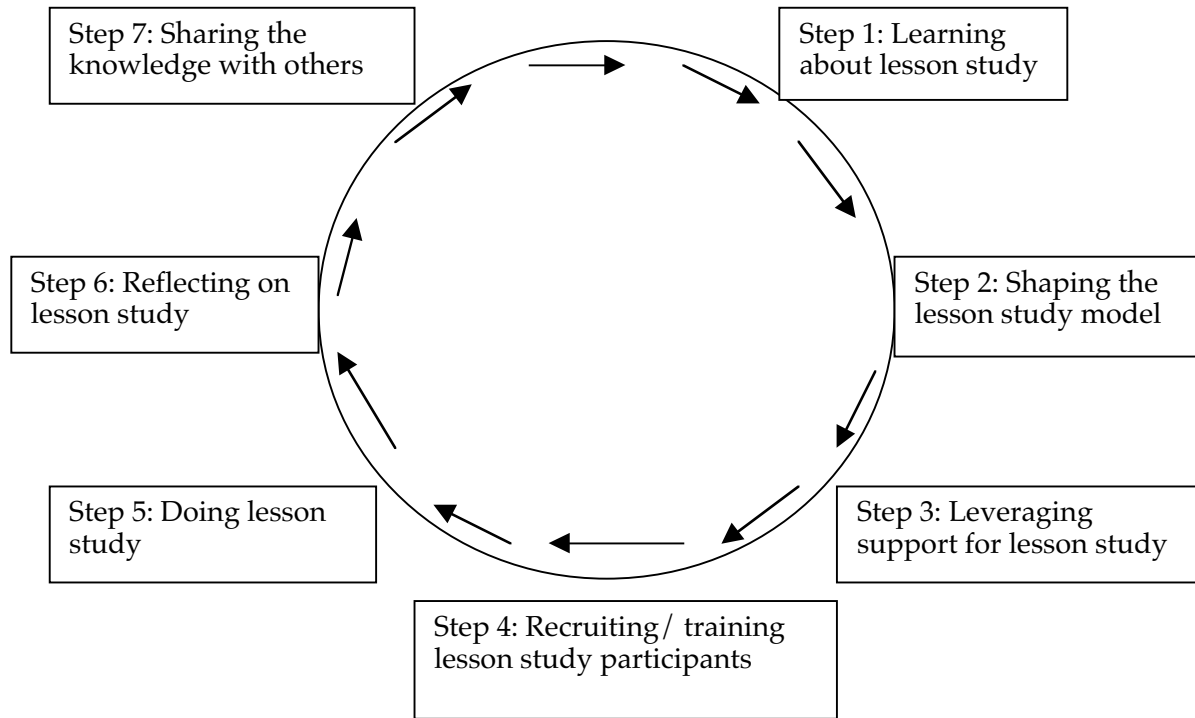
Step 7: Sharing the knowledge with others

Step 1: Learning about lesson study

Step 6: Reflecting on lesson study

Step 2: Shaping the lesson study model

Step 5: Doing lesson study

Step 3: Leveraging support for lesson study

Step 4: Recruiting/ training lesson study participants